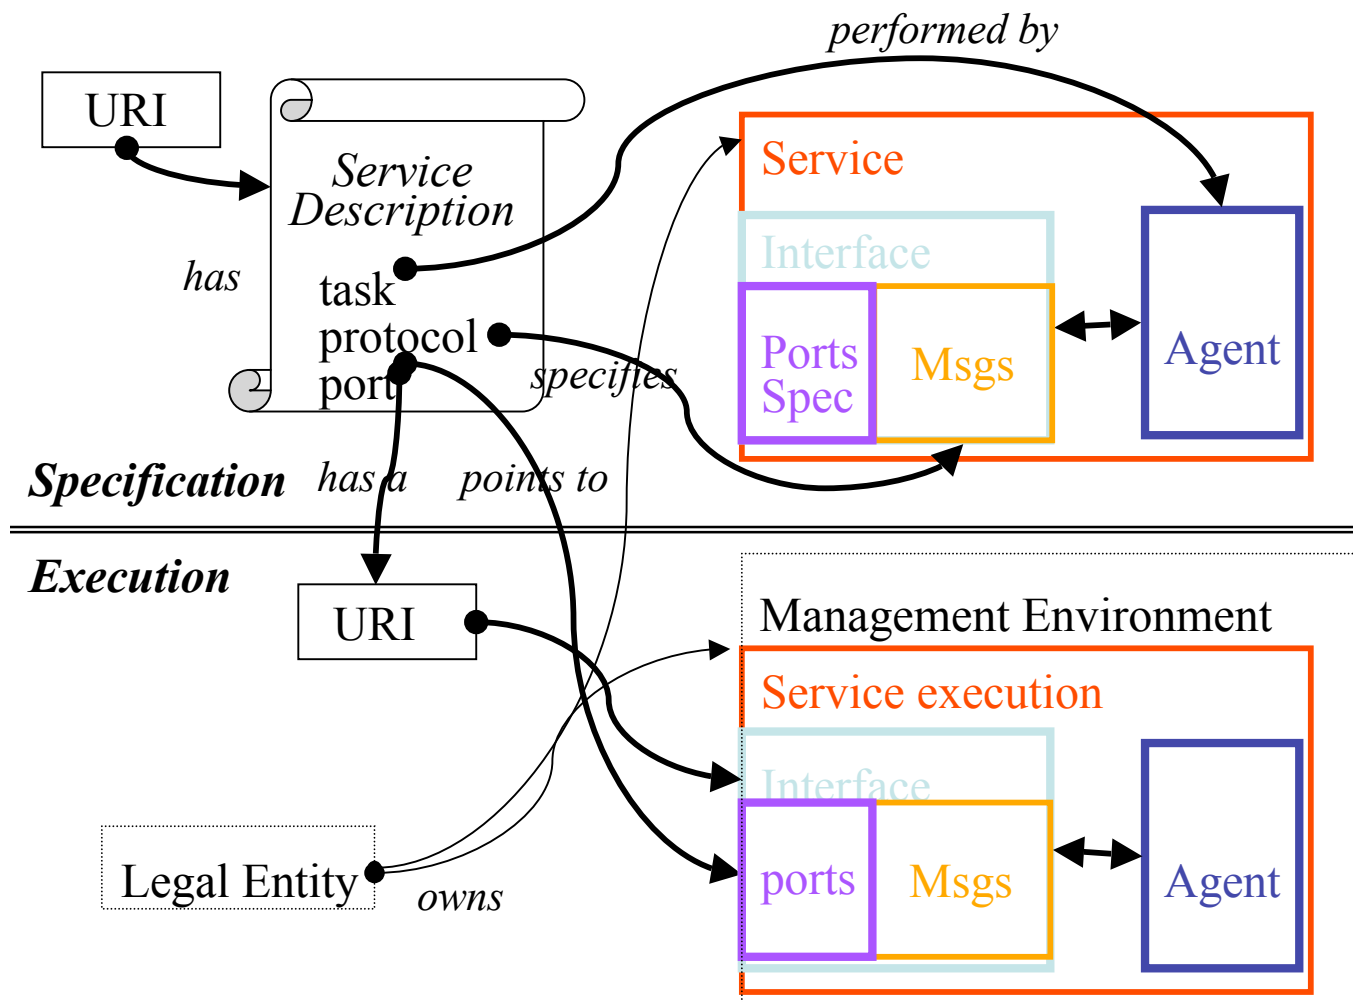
performed by

URI

Service Description

has

task
protocol
port

specifies

Service

Interface

Ports Spec

Msgs

Agent

Specification

has a

points to

Execution

URI

Management Environment

Service execution

Interface

ports

Msgs

Agent

Legal Entity

owns